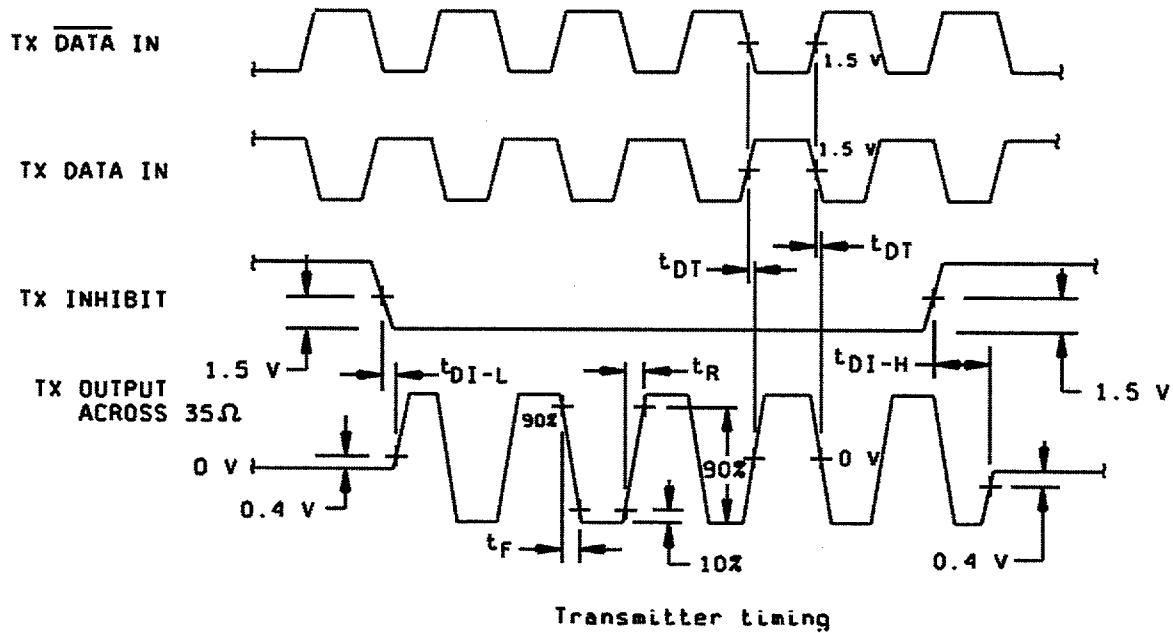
TX $\overline{\text{DATA}}$ IN

1.5 V

TX DATA IN

1.5 V

$t_{DT}$

$t_{DT}$

TX INHIBIT

1.5 V

$t_{DI-L}$

$t_R$

$t_{DI-H}$

1.5 V

TX OUTPUT ACROSS 35Ω

90%

90%

0 V

0 V

0.4 V

$t_F$

10%

0.4 V

Transmitter timing